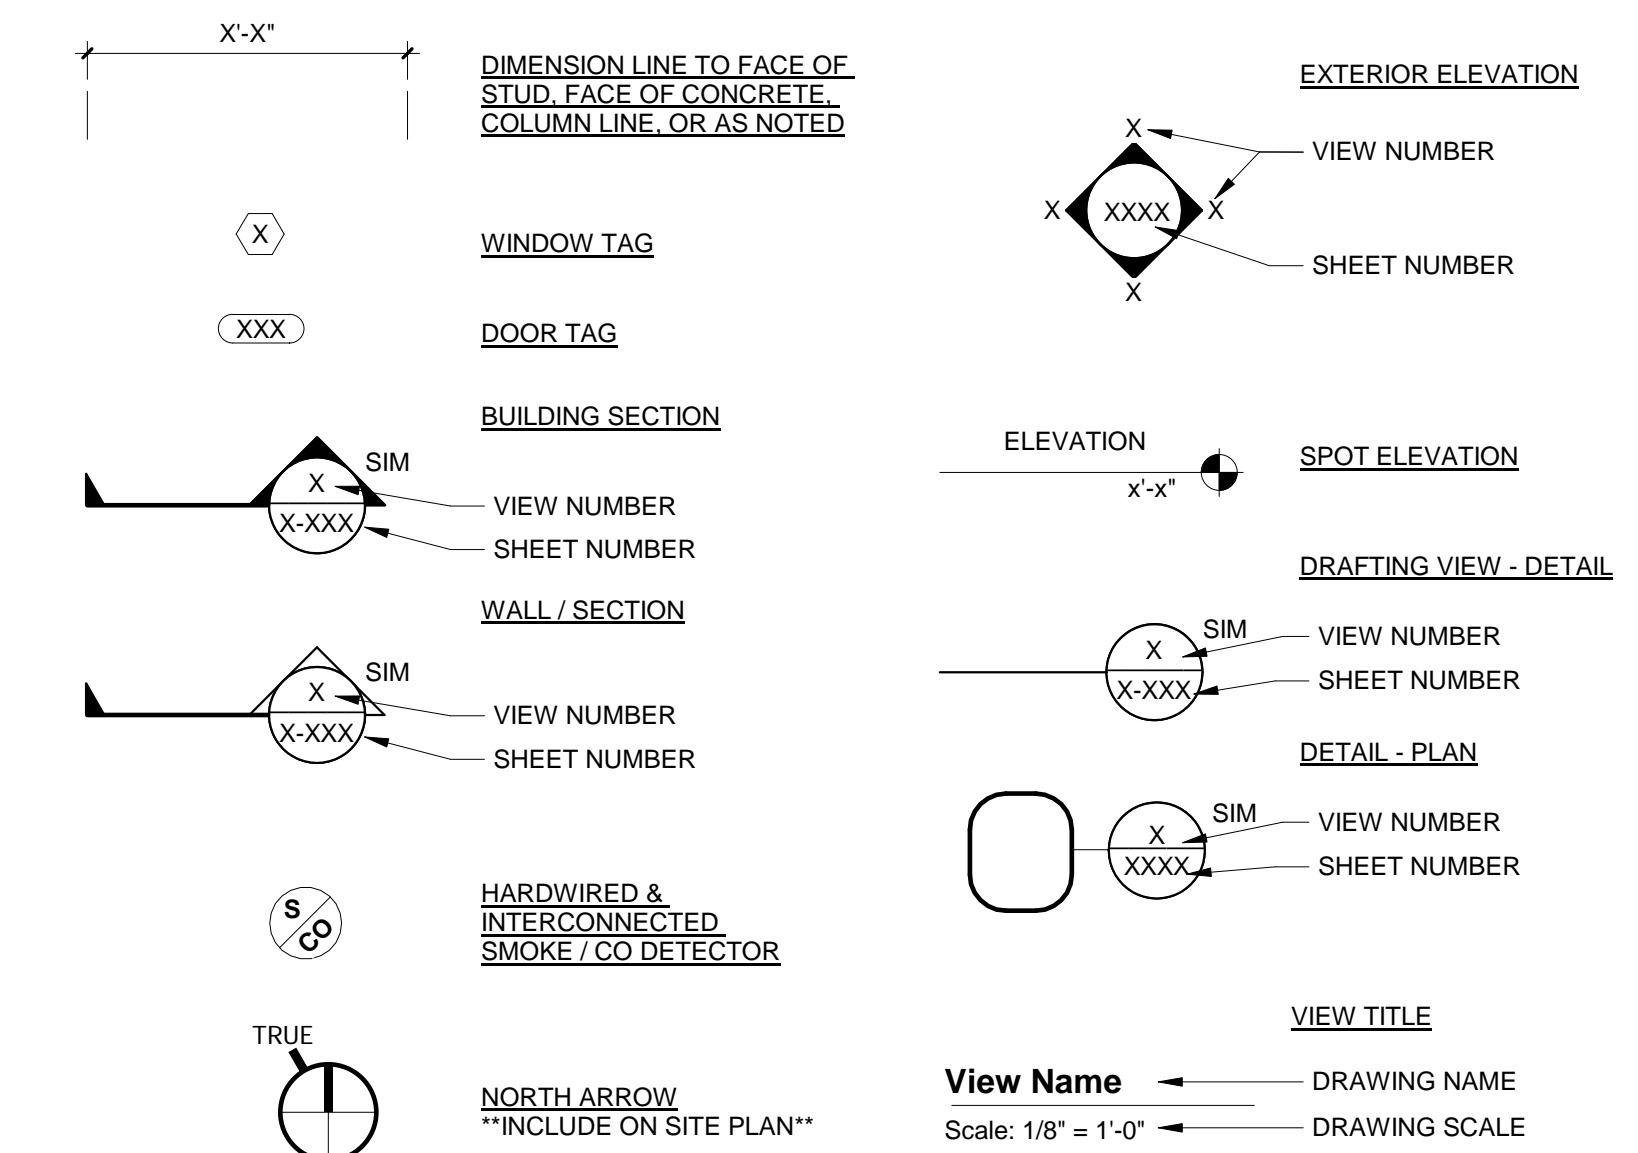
X'-X"

DIMENSION LINE TO FACE OF STUD, FACE OF CONCRETE, COLUMN LINE, OR AS NOTED

X

WINDOW TAG

XXX

DOOR TAG

BUILDING SECTION

SIM
X
X-XXX
VIEW NUMBER
SHEET NUMBER

WALL / SECTION

SIM
X
X-XXX
VIEW NUMBER
SHEET NUMBER

S
CO

HARDWIRED & INTERCONNECTED SMOKE / CO DETECTOR

TRUE

NORTH ARROW
**INCLUDE ON SITE PLAN**

EXTERIOR ELEVATION

X
X
XXXX
X
X
VIEW NUMBER
SHEET NUMBER

ELEVATION
x'-x"

SPOT ELEVATION

DRAFTING VIEW - DETAIL

SIM
X
X-XXX
VIEW NUMBER
SHEET NUMBER

DETAIL - PLAN

SIM
X
XXXX
VIEW NUMBER
SHEET NUMBER

VIEW TITLE

View Name
Scale: 1/8" = 1'-0"
DRAWING NAME
DRAWING SCALE